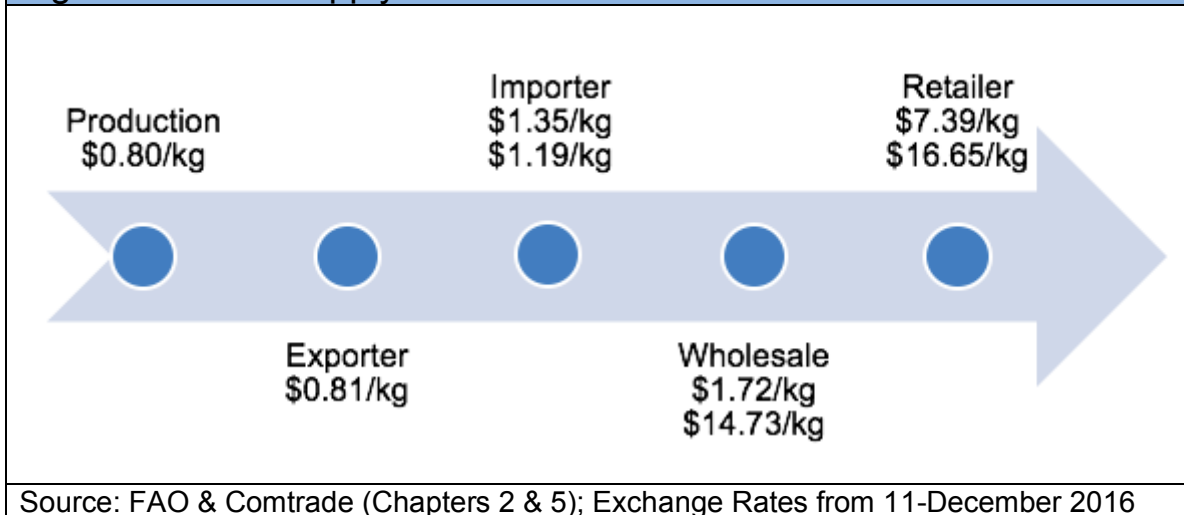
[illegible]

Production
$0.80/kg

Exporter
$0.81/kg

Importer
$1.35/kg
$1.19/kg

Wholesale
$1.72/kg
$14.73/kg

Retailer
$7.39/kg
$16.65/kg

Source: FAO & Comtrade (Chapters 2 & 5); Exchange Rates from 11-December 2016